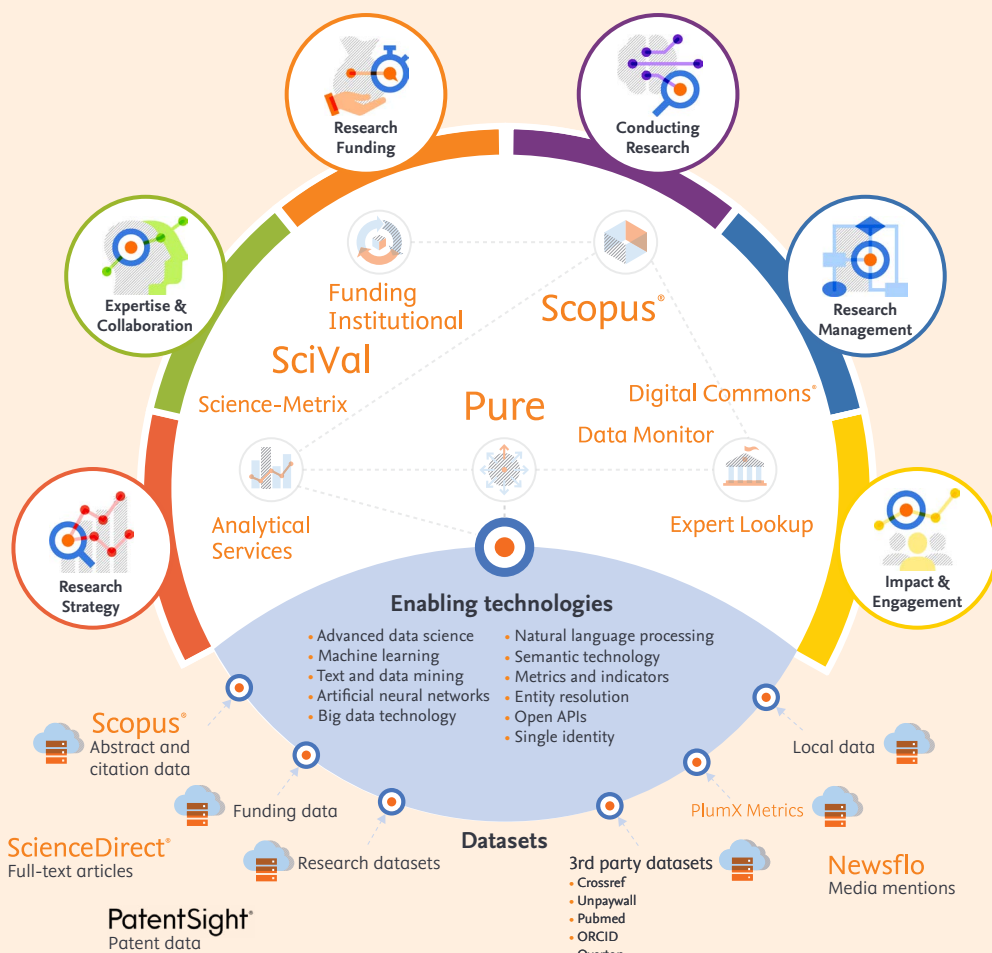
Research Funding

Conducting Research

Expertise & Collaboration

Research Management

Research Strategy

Impact & Engagement

Funding Institutional

Scopus®

SciVal

Science-Metrix

Pure

Digital Commons®

Data Monitor

Analytical Services

Expert Lookup

Enabling technologies

• Advanced data science
• Machine learning
• Text and data mining
• Artificial neural networks
• Big data technology

• Natural language processing
• Semantic technology
• Metrics and indicators
• Entity resolution
• Open APIs
• Single identity

Scopus®
Abstract and citation data

Funding data

ScienceDirect®
Full-text articles

Research datasets

PatentSight®
Patent data

Datasets

3rd party datasets
• Crossref
• Unpaywall
• Pubmed
• ORCID
• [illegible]

Local data

PlumX Metrics

Newsflo
Media mentions